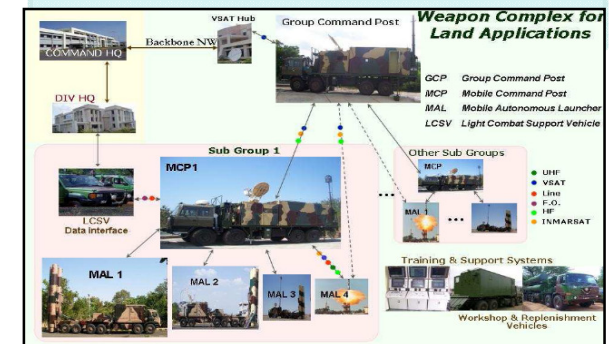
Weapon Complex for Land Applications

VSAT Hub

Group Command Post

COMMAND HQ

Backbone NW

DIV HQ

GCP Group Command Post
MCP Mobile Command Post
MAL Mobile Autonomous Launcher
LCSV Light Combat Support Vehicle

Sub Group 1

MCP1

LCSV Data Interface

Other Sub Groups

MCP

MAL 1

UHF
VSAT
Line
F.O.
HF
INMARSAT

Training & Support Systems

MAL 1

MAL 2

MAL 3

MAL 4

Workshop & Replenishment Vehicles